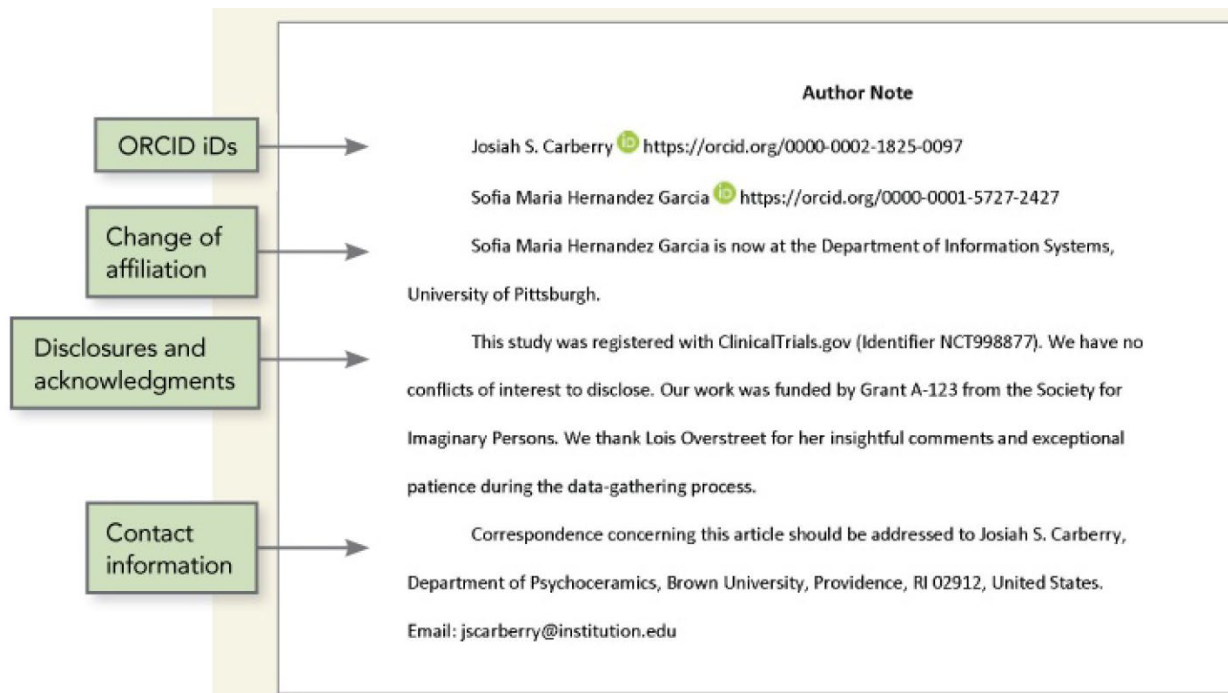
ORCID iDs

Change of affiliation

Disclosures and acknowledgments

Contact information

Author Note

Josiah S. Carberry https://orcid.org/0000-0002-1825-0097

Sofia Maria Hernandez Garcia https://orcid.org/0000-0001-5727-2427

Sofia Maria Hernandez Garcia is now at the Department of Information Systems, University of Pittsburgh.

This study was registered with ClinicalTrials.gov (Identifier NCT998877). We have no conflicts of interest to disclose. Our work was funded by Grant A-123 from the Society for Imaginary Persons. We thank Lois Overstreet for her insightful comments and exceptional patience during the data-gathering process.

Correspondence concerning this article should be addressed to Josiah S. Carberry, Department of Psychoceramics, Brown University, Providence, RI 02912, United States. Email: jscarberry@institution.edu